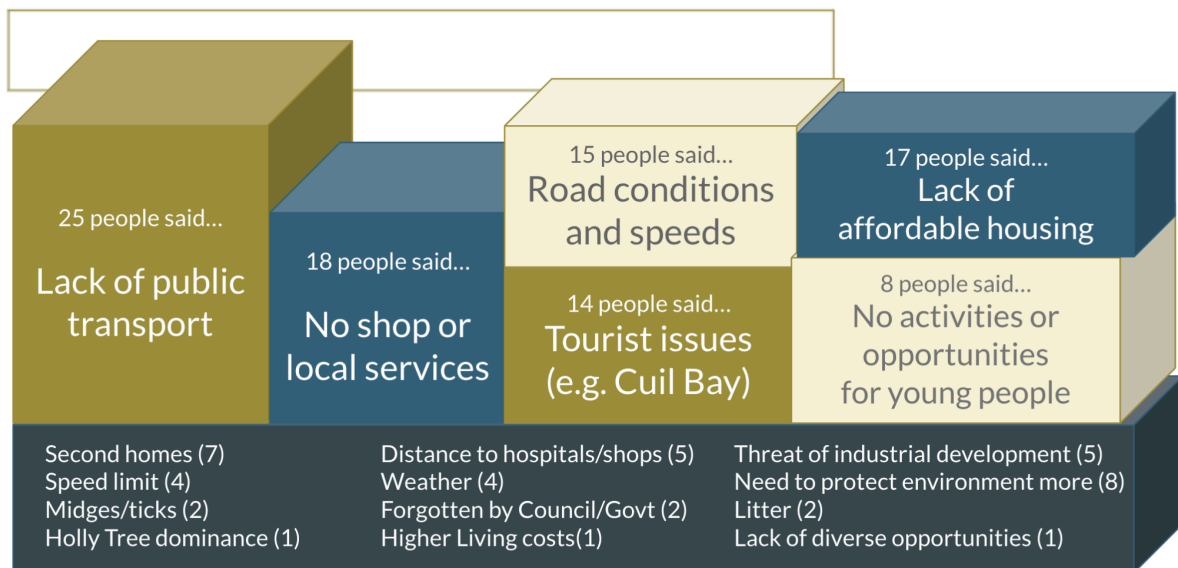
25 people said…
Lack of public transport

18 people said…
No shop or local services

15 people said…
Road conditions and speeds

14 people said…
Tourist issues (e.g. Cuil Bay)

17 people said…
Lack of affordable housing

8 people said…
No activities or opportunities for young people

Second homes (7)
Speed limit (4)
Midges/ticks (2)
Holly Tree dominance (1)

Distance to hospitals/shops (5)
Weather (4)
Forgotten by Council/Govt (2)
Higher Living costs(1)

Threat of industrial development (5)
Need to protect environment more (8)
Litter (2)
Lack of diverse opportunities (1)